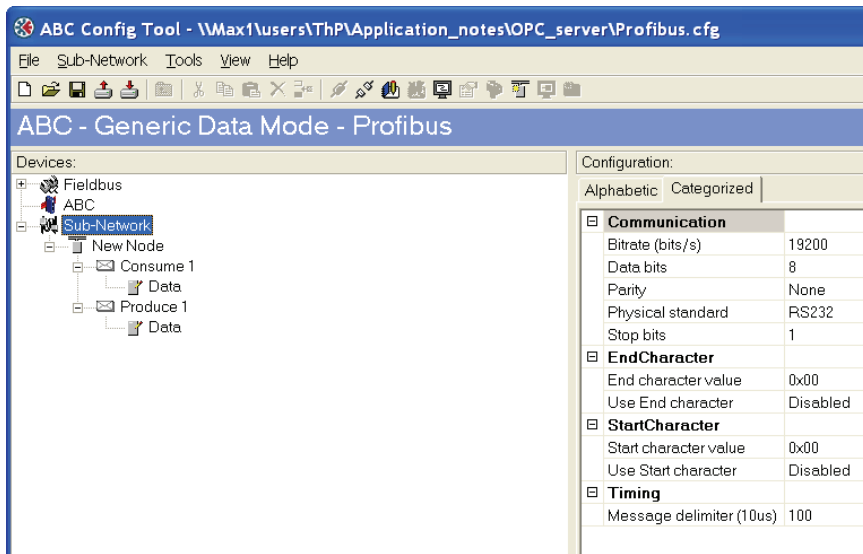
ABC Config Tool - \\Max1\users\ThP\Application_notes\OPC_server\Profibus.cfg

File Sub-Network Tools View Help

ABC - Generic Data Mode - Profibus

Devices:

Fieldbus
ABC
Sub-Network
New Node
Consume 1
Data
Produce 1
Data

Configuration:

Alphabetic Categorized

| | |
|---|---|
| Communication | |
| Bitrate (bits/s) | 19200 |
| Data bits | 8 |
| Parity | None |
| Physical standard | RS232 |
| Stop bits | 1 |
| EndCharacter | |
| End character value | 0x00 |
| Use End character | Disabled |
| StartCharacter | |
| Start character value | 0x00 |
| Use Start character | Disabled |
| Timing | |
| Message delimiter (10us) | 100 |